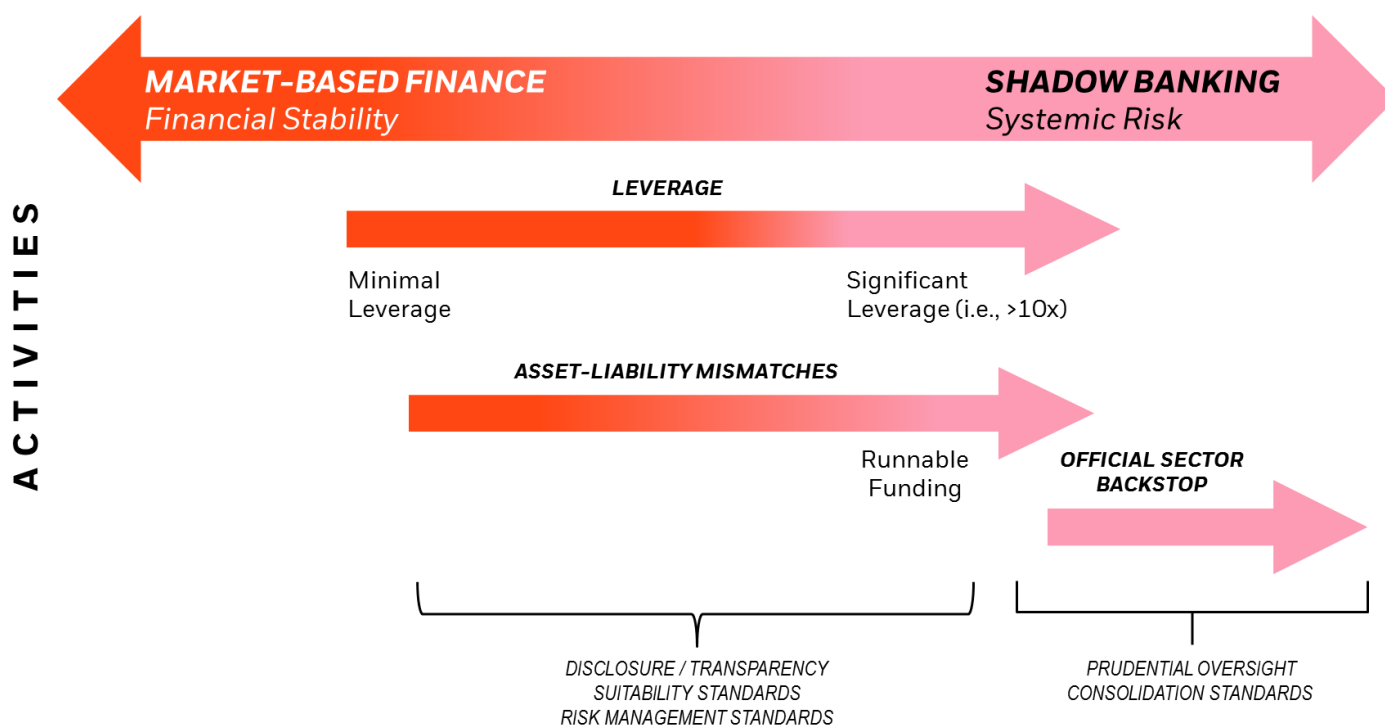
MARKET-BASED FINANCE
Financial Stability

SHADOW BANKING
Systemic Risk

ACTIVITIES

LEVERAGE

Minimal Leverage

Significant Leverage (i.e., >10x)

ASSET-LIABILITY MISMATCHES

Runnable Funding

OFFICIAL SECTOR BACKSTOP

DISCLOSURE / TRANSPARENCY
SUITABILITY STANDARDS
RISK MANAGEMENT STANDARDS

PRUDENTIAL OVERSIGHT
CONSOLIDATION STANDARDS